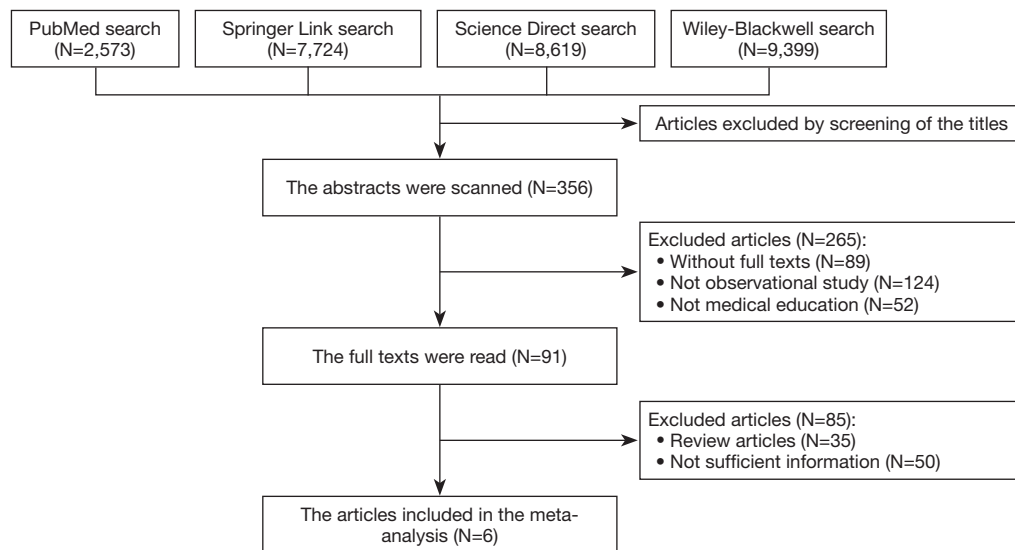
PubMed search (N=2,573)

Springer Link search (N=7,724)

Science Direct search (N=8,619)

Wiley-Blackwell search (N=9,399)

Articles excluded by screening of the titles

The abstracts were scanned (N=356)

Excluded articles (N=265):
• Without full texts (N=89)
• Not observational study (N=124)
• Not medical education (N=52)

The full texts were read (N=91)

Excluded articles (N=85):
• Review articles (N=35)
• Not sufficient information (N=50)

The articles included in the meta-analysis (N=6)